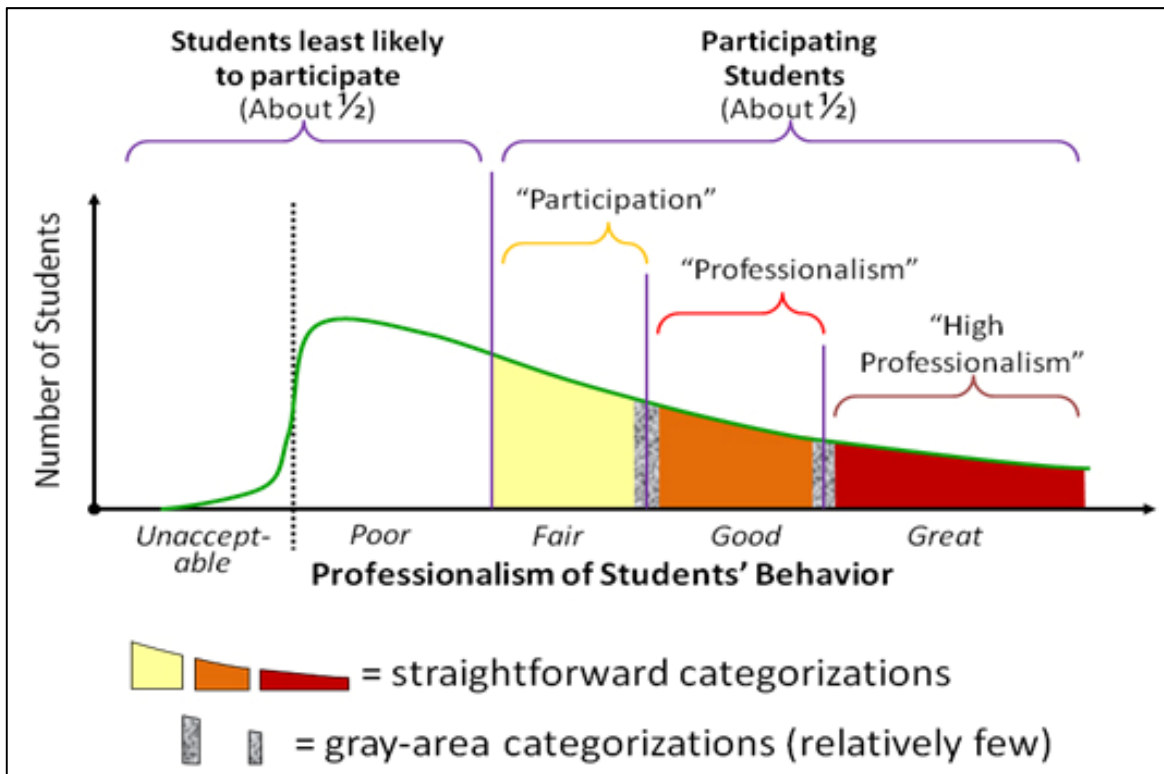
Students least likely to participate
(About ½)

Participating Students
(About ½)

"Participation"

"Professionalism"

"High Professionalism"

Number of Students

Unacceptable

Poor

Fair

Good

Great

Professionalism of Students' Behavior

= straightforward categorizations

= gray-area categorizations (relatively few)